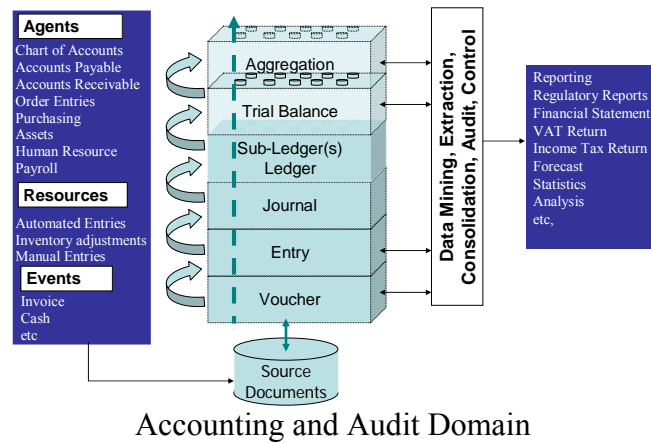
Agents
Chart of Accounts
Accounts Payable
Accounts Receivable
Order Entries
Purchasing
Assets
Human Resource
Payroll

Resources
Automated Entries
Inventory adjustments
Manual Entries

Events
Invoice
Cash
etc

Aggregation
Trial Balance
Sub-Ledger(s)
Ledger
Journal
Entry
Voucher

Source
Documents

Data Mining, Extraction,
Consolidation, Audit, Control

Reporting
Regulatory Reports
Financial Statement
VAT Return
Income Tax Return
Forecast
Statistics
Analysis
etc,

Accounting and Audit Domain